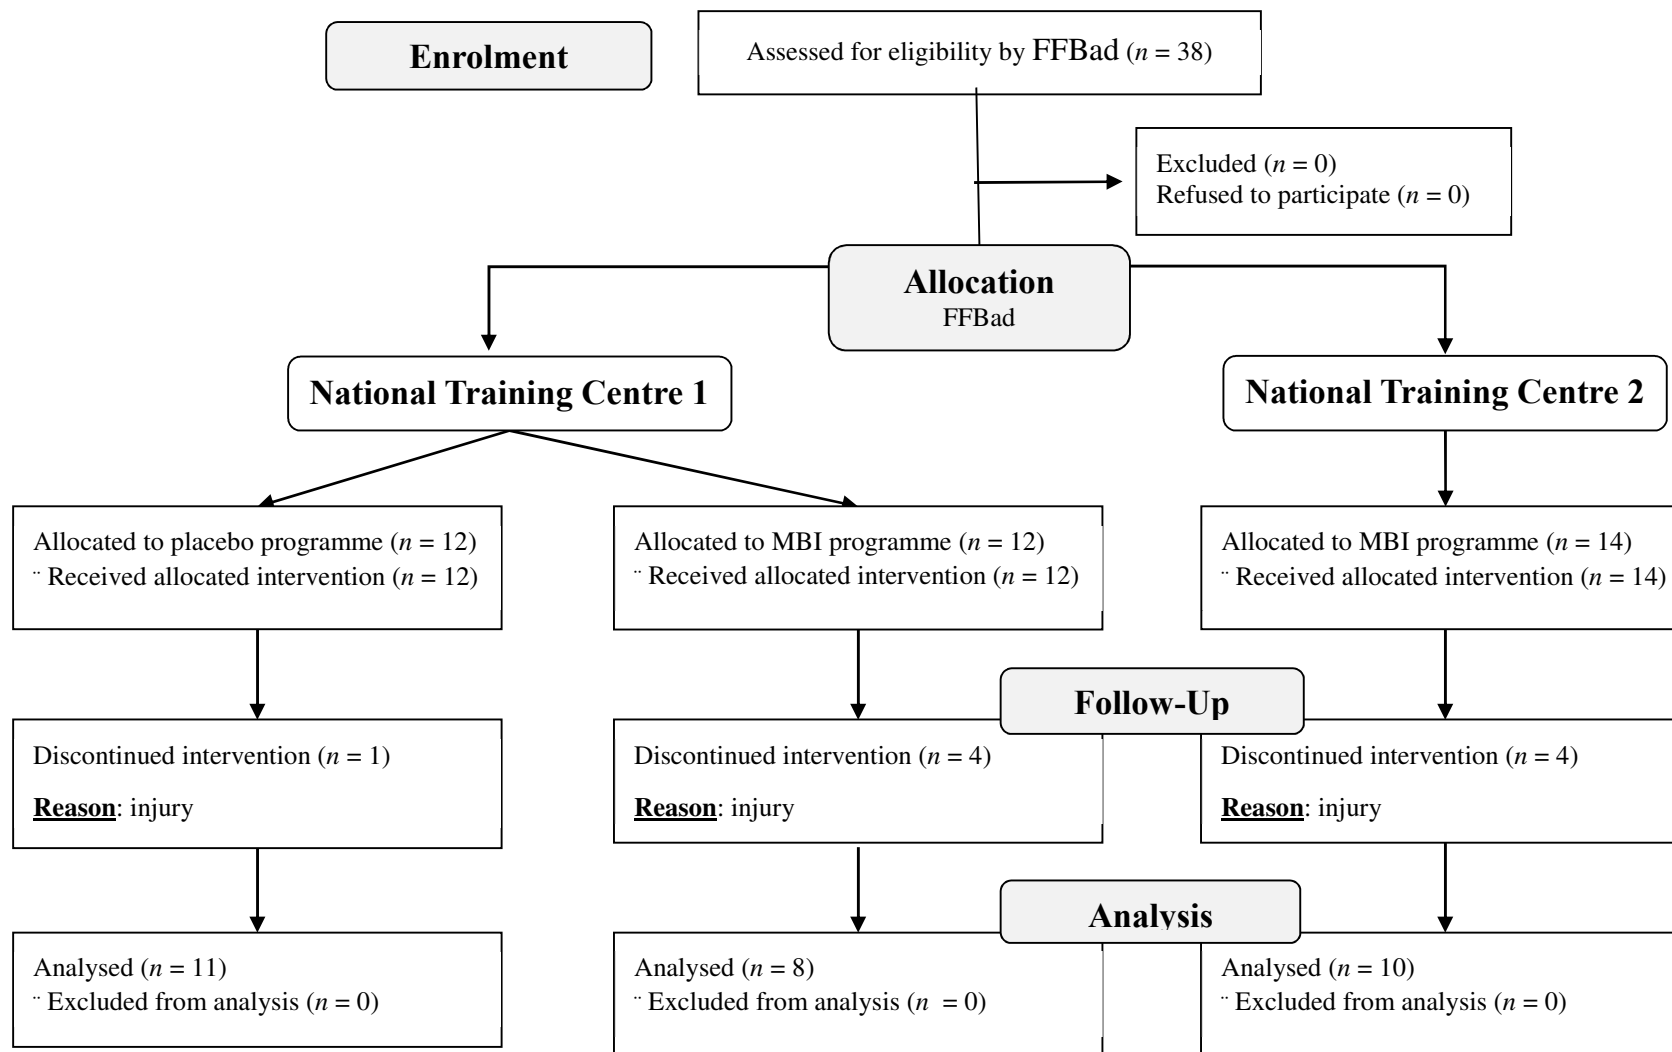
Enrolment

Assessed for eligibility by FFBad ($n$ = 38)

Excluded ($n$ = 0)
Refused to participate ($n$ = 0)

Allocation
FFBad

National Training Centre 1

National Training Centre 2

Allocated to placebo programme ($n$ = 12)
¨ Received allocated intervention ($n$ = 12)

Allocated to MBI programme ($n$ = 12)
¨ Received allocated intervention ($n$ = 12)

Allocated to MBI programme ($n$ = 14)
¨ Received allocated intervention ($n$ = 14)

Follow-Up

Discontinued intervention ($n$ = 1)

**Reason**: injury

Discontinued intervention ($n$ = 4)

**Reason**: injury

Discontinued intervention ($n$ = 4)

**Reason**: injury

Analysis

Analysed ($n$ = 11)
¨ Excluded from analysis ($n$ = 0)

Analysed ($n$ = 8)
¨ Excluded from analysis ($n$ = 0)

Analysed ($n$ = 10)
¨ Excluded from analysis ($n$ = 0)